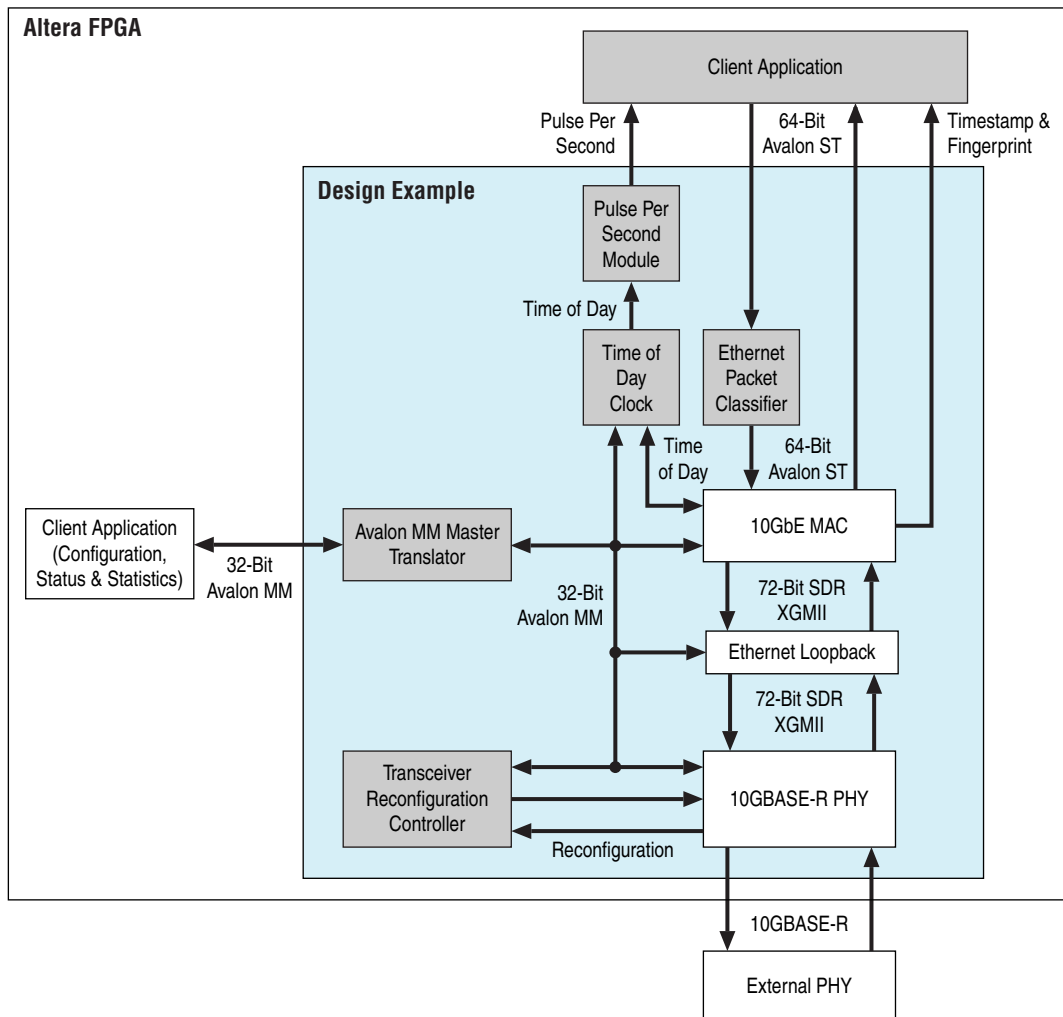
Altera FPGA

Client Application

Pulse Per Second

64-Bit Avalon ST

Timestamp & Fingerprint

Design Example

Pulse Per Second Module

Time of Day

Time of Day Clock

Ethernet Packet Classifier

Time of Day

64-Bit Avalon ST

Client Application (Configuration, Status & Statistics)

32-Bit Avalon MM

Avalon MM Master Translator

10GbE MAC

32-Bit Avalon MM

72-Bit SDR XGMII

Ethernet Loopback

72-Bit SDR XGMII

Transceiver Reconfiguration Controller

10GBASE-R PHY

Reconfiguration

10GBASE-R

External PHY